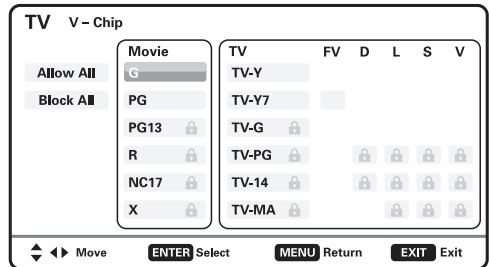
TV V – Chip

Allow All
Block All

| Movie |
|---|
| G |
| PG |
| PG13 |
| R |
| NC17 |
| X |

| TV | FV | D | L | S | V |
|---|---|---|---|---|---|
| TV-Y | | | | | |
| TV-Y7 | | | | | |
| TV-G | | | | | |
| TV-PG | | | | | |
| TV-14 | | | | | |
| TV-MA | | | | | |

Move ENTER Select MENU Return EXIT Exit